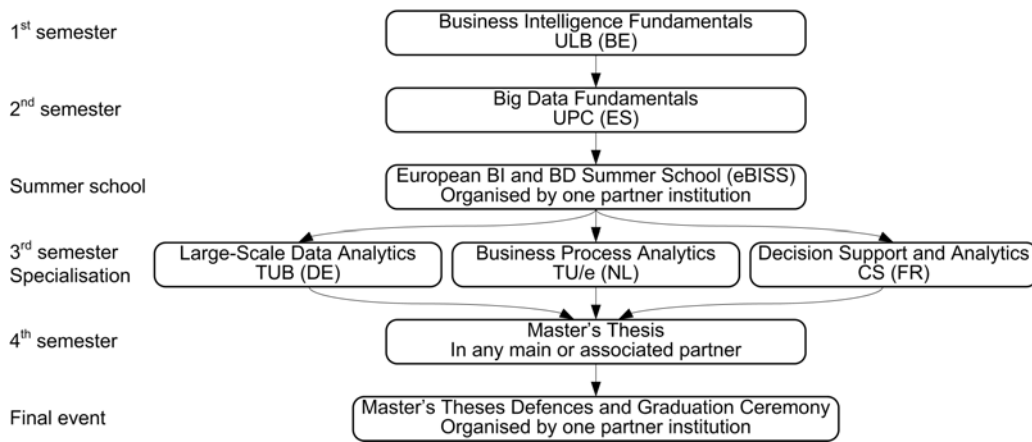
1$^{st}$ semester

Business Intelligence Fundamentals
ULB (BE)

2$^{nd}$ semester

Big Data Fundamentals
UPC (ES)

Summer school

European BI and BD Summer School (eBISS)
Organised by one partner institution

3$^{rd}$ semester
Specialisation

Large-Scale Data Analytics
TUB (DE)

Business Process Analytics
TU/e (NL)

Decision Support and Analytics
CS (FR)

4$^{th}$ semester

Master's Thesis
In any main or associated partner

Final event

Master's Theses Defences and Graduation Ceremony
Organised by one partner institution